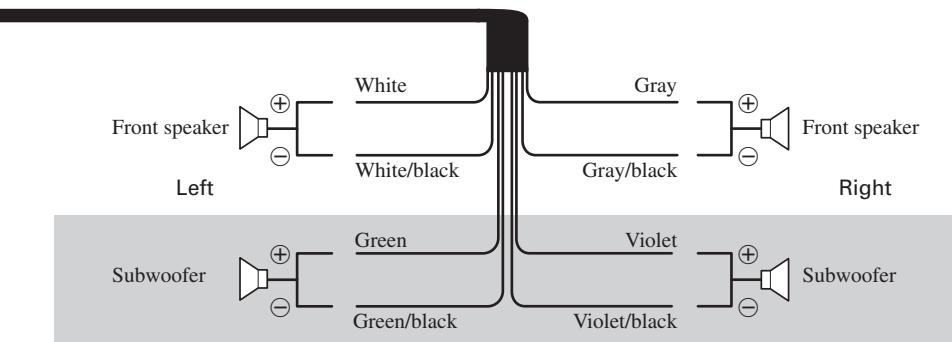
White

Gray

Front speaker

$\oplus$

$\ominus$

$\oplus$

$\ominus$

Front speaker

White/black

Gray/black

Left

Right

Green

Violet

Subwoofer

$\oplus$

$\ominus$

$\oplus$

$\ominus$

Subwoofer

Green/black

Violet/black